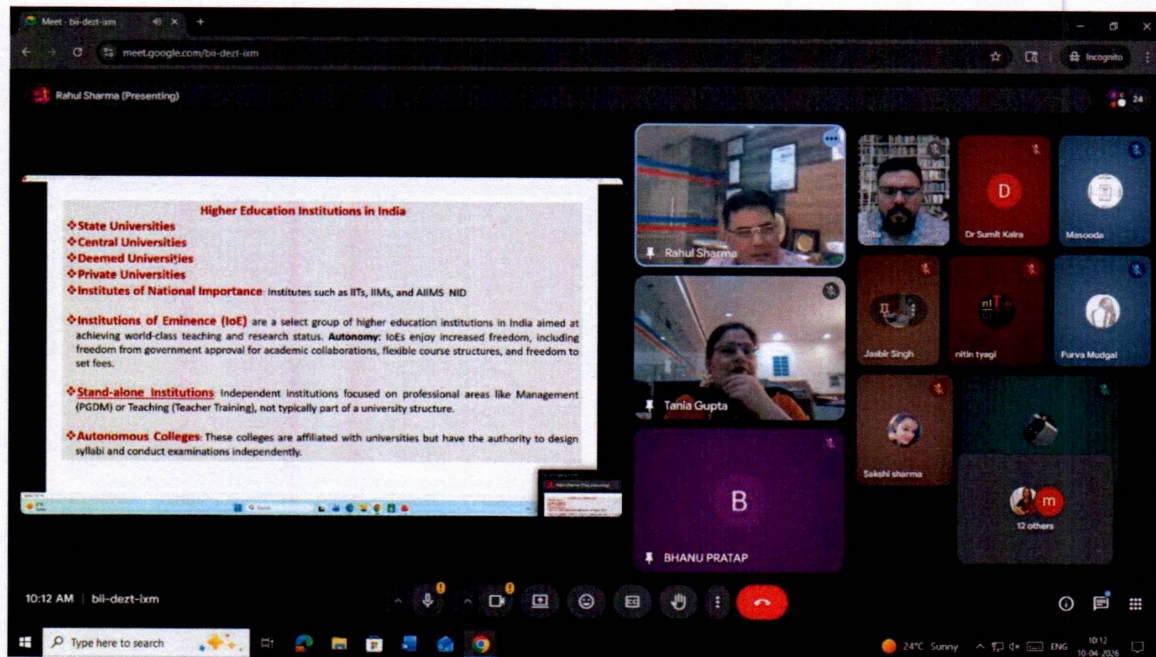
Meet - bii-dezt-ixm

meet.google.com/bii-dezt-ixm

Incognito

Rahul Sharma (Presenting)

24

Higher Education Institutions in India

❖State Universities
❖Central Universities
❖Deemed Universities
❖Private Universities
❖Institutes of National Importance: Institutes such as IITs, IIMs, and AIIMS NID

❖Institutions of Eminence (IoE) are a select group of higher education institutions in India aimed at achieving world-class teaching and research status. Autonomy: IoEs enjoy increased freedom, including freedom from government approval for academic collaborations, flexible course structures, and freedom to set fees.

❖Stand-alone Institutions: Independent institutions focused on professional areas like Management (PGDM) or Teaching (Teacher Training), not typically part of a university structure.

❖Autonomous Colleges: These colleges are affiliated with universities but have the authority to design syllabi and conduct examinations independently.

Rahul Sharma

Tania Gupta

B

BHANU PRATAP

D

Dr Sumit Kalra

Masooda

Jasbir Singh

nitin tyagi

Purva Mudgal

Sakshi sharma

m

12 others

10:12 AM | bii-dezt-ixm

Type here to search

24°C Sunny

ENG

10:12
10-04-2026